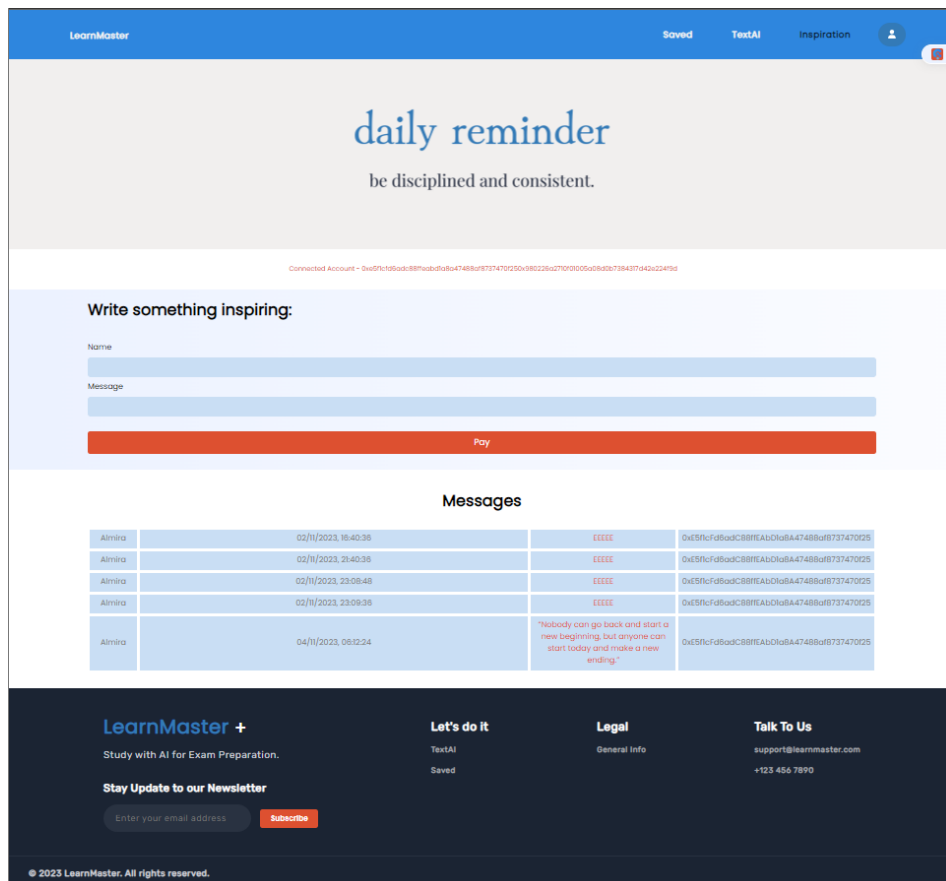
LearnMaster

Saved TextAI Inspiration

daily reminder

be disciplined and consistent.

Connected Account - 0xe5f1cfd6adc88ffeabd1a8a47488af8737470f250x980226a2710f01005a08d0b7384317d42e224f9d

Write something inspiring:

Name

Message

Pay

Messages

| Almira | 02/11/2023, 16:40:36 | EEEEE | 0xE5f1cFd6adC88ffEAbD1a8A47488aF8737470f25 |
|---|---|---|---|
| Almira | 02/11/2023, 21:40:36 | EEEEE | 0xE5f1cFd6adC88ffEAbD1a8A47488aF8737470f25 |
| Almira | 02/11/2023, 23:08:48 | EEEEE | 0xE5f1cFd6adC88ffEAbD1a8A47488aF8737470f25 |
| Almira | 02/11/2023, 23:09:36 | EEEEE | 0xE5f1cFd6adC88ffEAbD1a8A47488aF8737470f25 |
| Almira | 04/11/2023, 06:12:24 | "Nobody can go back and start a new beginning, but anyone can start today and make a new ending." | 0xE5f1cFd6adC88ffEAbD1a8A47488aF8737470f25 |

LearnMaster +

Study with AI for Exam Preparation.

Stay Update to our Newsletter

Enter your email address

Subscribe

Let's do it

TextAI

Saved

Legal

General Info

Talk To Us

support@learnmaster.com

+123 456 7890

© 2023 LearnMaster. All rights reserved.